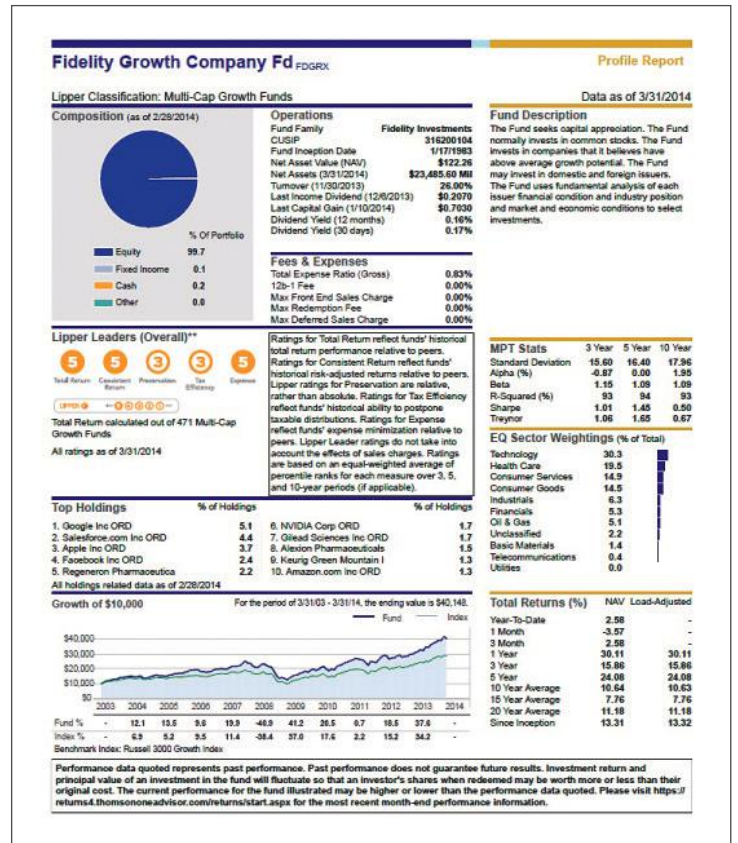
Fidelity Growth Company Fd FDGRX

Profile Report

Lipper Classification: Multi-Cap Growth Funds

Data as of 3/31/2014

Composition (as of 2/28/2014)

% Of Portfolio

| | |
|---|---|
| Equity | 99.7 |
| Fixed Income | 0.1 |
| Cash | 0.2 |
| Other | 0.0 |

Operations

| | |
|---|---|
| Fund Family | Fidelity Investments |
| CUSIP | 316200104 |
| Fund Inception Date | 1/17/1983 |
| Net Asset Value (NAV) | $122.26 |
| Net Assets (3/31/2014) | $23,485.60 Mil |
| Turnover (11/30/2013) | 26.00% |
| Last Income Dividend (12/6/2013) | $0.2070 |
| Last Capital Gain (1/10/2014) | $0.7030 |
| Dividend Yield (12 months) | 0.16% |
| Dividend Yield (30 days) | 0.17% |

Fees & Expenses

| | |
|---|---|
| Total Expense Ratio (Gross) | 0.83% |
| 12b-1 Fee | 0.00% |
| Max Front End Sales Charge | 0.00% |
| Max Redemption Fee | 0.00% |
| Max Deferred Sales Charge | 0.00% |

Fund Description

The Fund seeks capital appreciation. The Fund normally invests in common stocks. The Fund invests in companies that it believes have above average growth potential. The Fund may invest in domestic and foreign issuers. The Fund uses fundamental analysis of each issuer financial condition and industry position and market and economic conditions to select investments.

Lipper Leaders (Overall)**

5 Total Return 5 Consistent Return 3 Preservation 3 Tax Efficiency 5 Expense

LIPPER

Total Return calculated out of 471 Multi-Cap Growth Funds

All ratings as of 3/31/2014

Ratings for Total Return reflect funds' historical total return performance relative to peers. Ratings for Consistent Return reflect funds' historical risk-adjusted returns relative to peers. Lipper ratings for Preservation are relative, rather than absolute. Ratings for Tax Efficiency reflect funds' historical ability to postpone taxable distributions. Ratings for Expense reflect funds' expense minimization relative to peers. Lipper Leader ratings do not take into account the effects of sales charges. Ratings are based on an equal-weighted average of percentile ranks for each measure over 3, 5, and 10-year periods (if applicable).

MPT Stats

| | 3 Year | 5 Year | 10 Year |
|---|---|---|---|
| Standard Deviation | 15.60 | 16.40 | 17.96 |
| Alpha (%) | -0.87 | 0.00 | 1.95 |
| Beta | 1.15 | 1.09 | 1.09 |
| R-Squared (%) | 93 | 94 | 93 |
| Sharpe | 1.01 | 1.45 | 0.50 |
| Treynor | 1.06 | 1.65 | 0.67 |

EQ Sector Weightings (% of Total)

| | |
|---|---|
| Technology | 30.3 |
| Health Care | 19.5 |
| Consumer Services | 14.9 |
| Consumer Goods | 14.5 |
| Industrials | 6.3 |
| Financials | 5.3 |
| Oil & Gas | 5.1 |
| Unclassified | 2.2 |
| Basic Materials | 1.4 |
| Telecommunications | 0.4 |
| Utilities | 0.0 |

Top Holdings

| | % of Holdings | | % of Holdings |
|---|---|---|---|
| 1. Google Inc ORD | 5.1 | 6. NVIDIA Corp ORD | 1.7 |
| 2. Salesforce.com Inc ORD | 4.4 | 7. Gilead Sciences Inc ORD | 1.7 |
| 3. Apple Inc ORD | 3.7 | 8. Alexion Pharmaceuticals | 1.5 |
| 4. Facebook Inc ORD | 2.4 | 9. Keurig Green Mountain I | 1.3 |
| 5. Regeneron Pharmaceutica | 2.2 | 10. Amazon.com Inc ORD | 1.3 |

All holdings related data as of 2/28/2014

Growth of $10,000

For the period of 3/31/03 - 3/31/14, the ending value is $40,148.

Fund Index

$40,000 $30,000 $20,000 $10,000 $0

| | 2003 | 2004 | 2005 | 2006 | 2007 | 2008 | 2009 | 2010 | 2011 | 2012 | 2013 | 2014 |
|---|---|---|---|---|---|---|---|---|---|---|---|---|
| Fund % | - | 12.1 | 13.5 | 9.6 | 19.9 | -40.9 | 41.2 | 26.5 | 0.7 | 18.5 | 37.6 | - |
| Index % | - | 6.9 | 5.2 | 9.5 | 11.4 | -38.4 | 37.0 | 17.6 | 2.2 | 15.2 | 34.2 | - |

Benchmark Index: Russell 3000 Growth Index

Total Returns (%)

| | NAV | Load-Adjusted |
|---|---|---|
| Year-To-Date | 2.58 | - |
| 1 Month | -3.57 | - |
| 3 Month | 2.58 | - |
| 1 Year | 30.11 | 30.11 |
| 3 Year | 15.86 | 15.86 |
| 5 Year | 24.08 | 24.08 |
| 10 Year Average | 10.64 | 10.63 |
| 15 Year Average | 7.76 | 7.76 |
| 20 Year Average | 11.18 | 11.18 |
| Since Inception | 13.31 | 13.32 |

Performance data quoted represents past performance. Past performance does not guarantee future results. Investment return and principal value of an investment in the fund will fluctuate so that an investor's shares when redeemed may be worth more or less than their original cost. The current performance for the fund illustrated may be higher or lower than the performance data quoted. Please visit https://returns4.thomsononeadvisor.com/returns/start.aspx for the most recent month-end performance information.